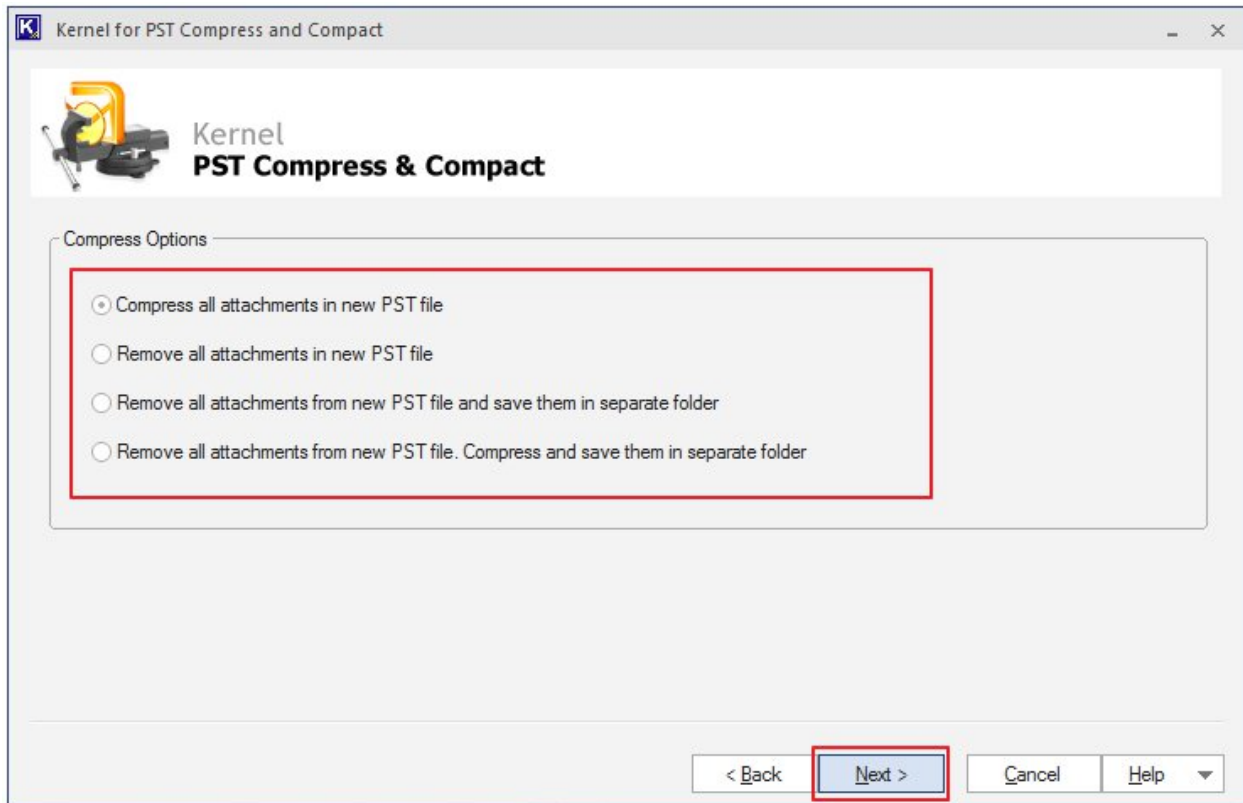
Kernel for PST Compress and Compact

Kernel
PST Compress & Compact

Compress Options

Compress all attachments in new PST file

Remove all attachments in new PST file

Remove all attachments from new PST file and save them in separate folder

Remove all attachments from new PST file. Compress and save them in separate folder

< Back

Next >

Cancel

Help